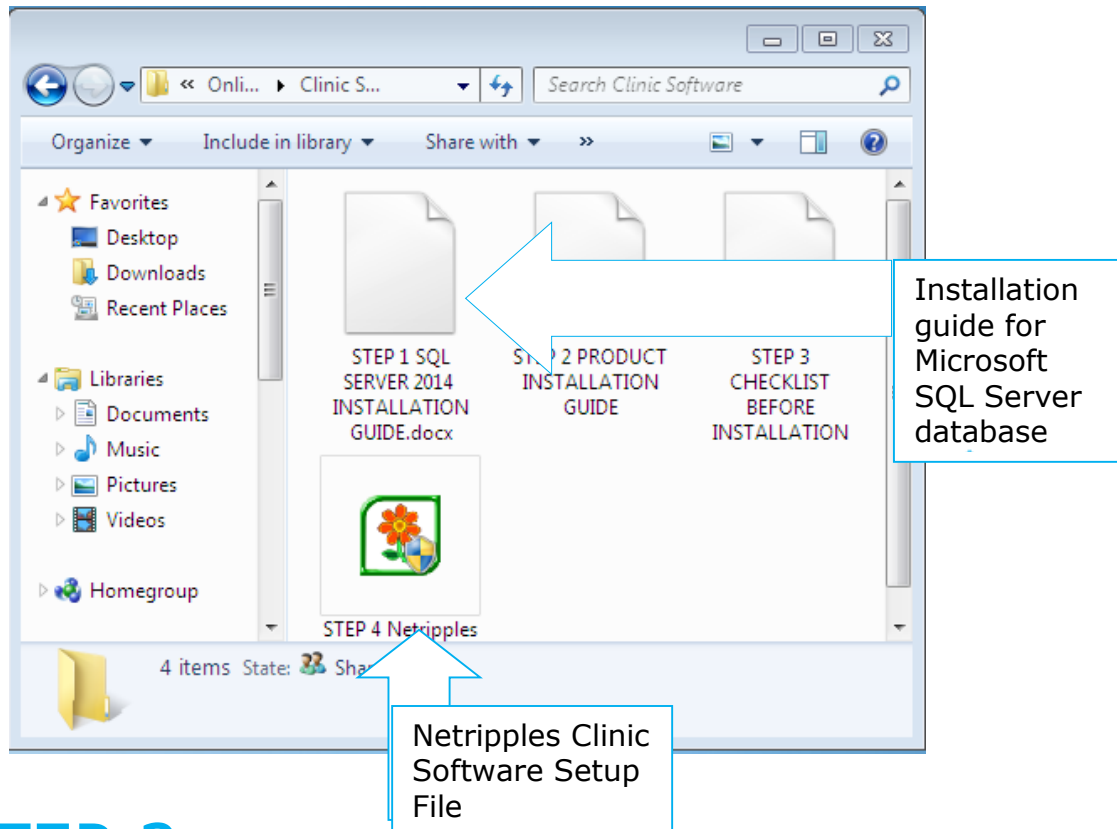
« Onli... ▸ Clinic S...

Search Clinic Software

Organize ▾ Include in library ▾ Share with ▾ »

Favorites
Desktop
Downloads
Recent Places

Libraries
Documents
Music
Pictures
Videos

Homegroup

STEP 1 SQL SERVER 2014 INSTALLATION GUIDE.docx

ST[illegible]P 2 PRODUCT INSTALLATION GUIDE

STEP 3 CHECKLIST BEFORE INSTALLATION

STEP 4 Netripples

Installation guide for Microsoft SQL Server database

4 items State: Sha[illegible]

Netripples Clinic Software Setup File